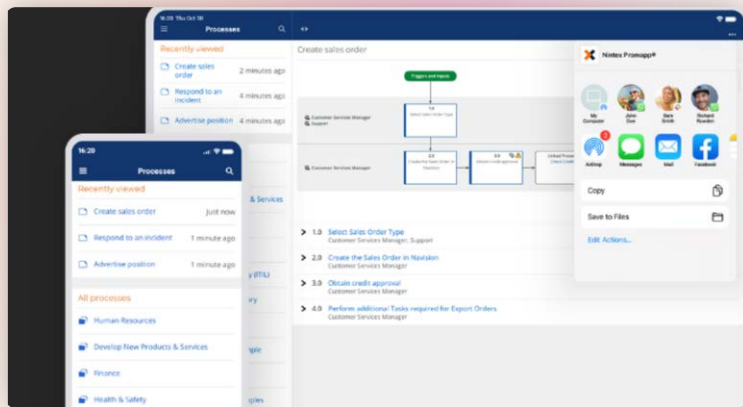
16:20 Tue Oct 06
Processes
Recently viewed
Create sales order 2 minutes ago
Respond to an incident 4 minutes ago
Advertise position 4 minutes ago
Create sales order
Triggers and inputs
Customer Services Manager Support
1.0 Select Sales Order Type
Customer Services Manager
2.0 Create the Sales Order in Navision
3.0 Obtain credit approval
Nintex Promapp®
My Computer
John Doe
Sara Smith
Richard Reeder
AirDrop
Messages
Mail
Facebook
Copy
Save to Files
Edit Actions...
> 1.0 Select Sales Order Type
Customer Services Manager, Support
> 2.0 Create the Sales Order in Navision
Customer Services Manager
> 3.0 Obtain credit approval
Customer Services Manager
> 4.0 Perform additional Tasks required for Export Orders
Customer Services Manager
16:20
Processes
Recently viewed
Create sales order Just now
Respond to an incident 1 minute ago
Advertise position 1 minute ago
All processes
Human Resources
Develop New Products & Services
Finance
Health & Safety
& Services
y (ITIL)
ry
ple
ples